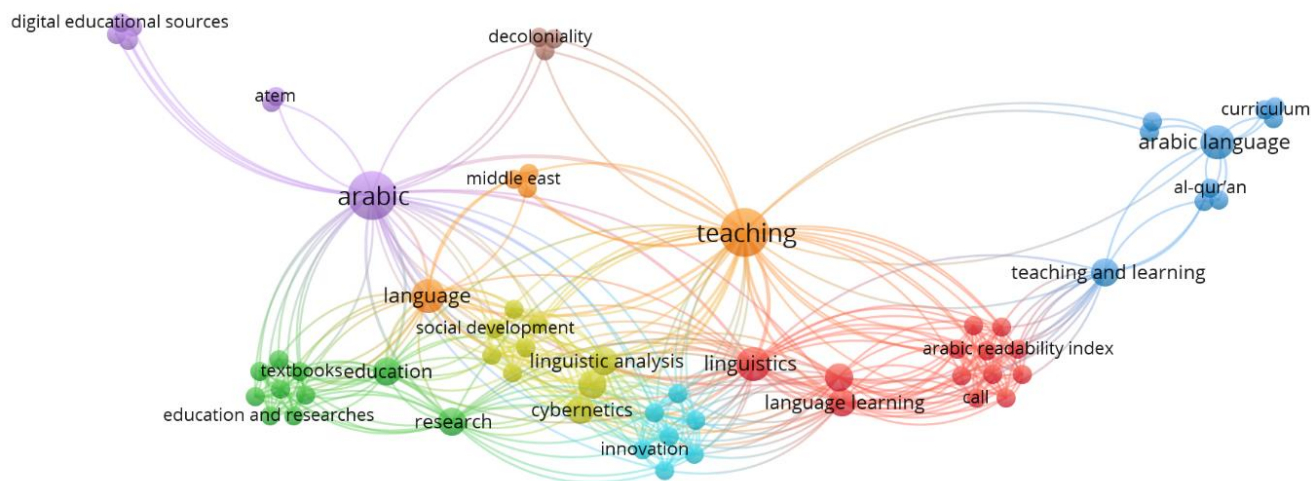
digital educational sources
decoloniality
atem
curriculum
arabic language
arabic
middle east
al-quran
teaching
teaching and learning
language
social development
arabic readability index
linguistic analysis
linguistics
textbookseducation
language learning
call
cybernetics
education and researches
research
innovation